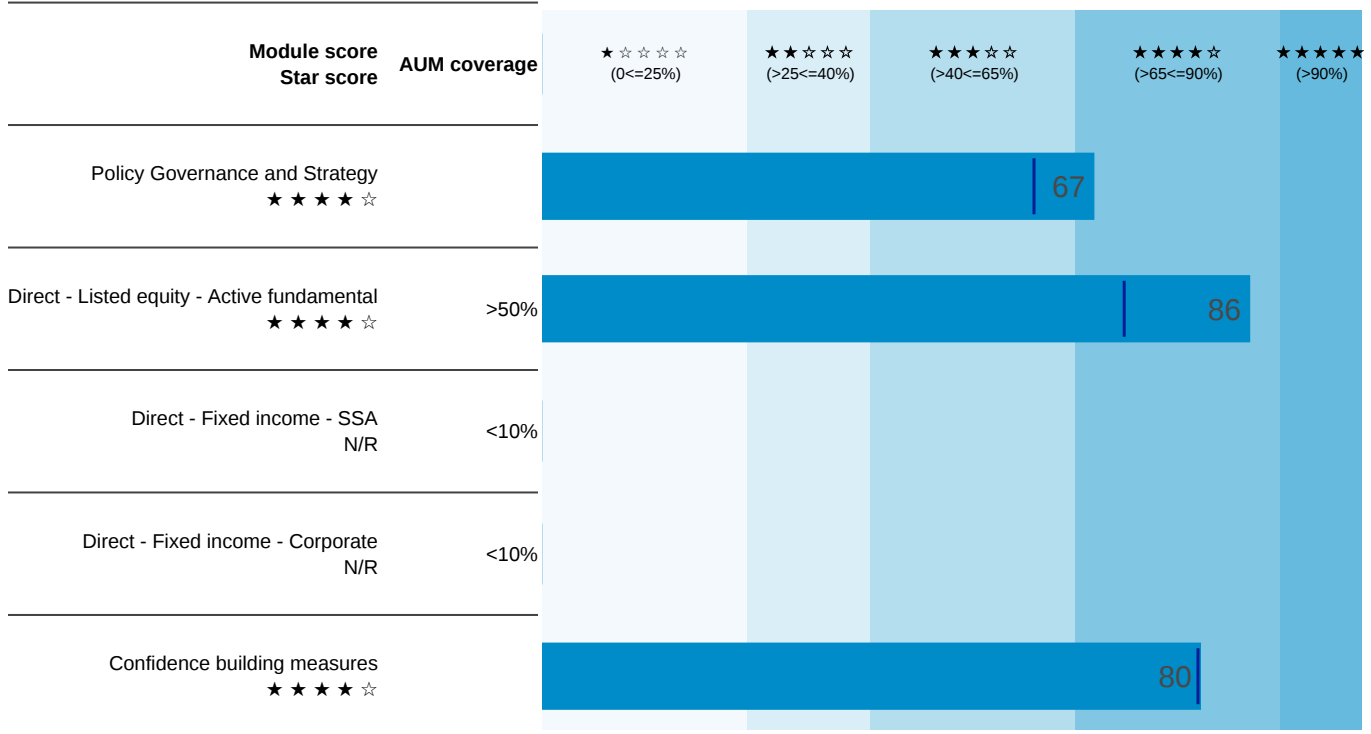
| Module score Star score | AUM coverage | ★☆☆☆☆ (0<=25%) | ★★☆☆☆ (>25<=40%) | ★★★☆☆ (>40<=65%) | ★★★★☆ (>65<=90%) | ★★★★★ (>90%) |
|---|---|---|---|---|---|---|
| Policy Governance and Strategy ★★★★☆ | | 67 | | | | |
| Direct - Listed equity - Active fundamental ★★★★☆ | >50% | 86 | | | | |
| Direct - Fixed income - SSA N/R | <10% | | | | | |
| Direct - Fixed income - Corporate N/R | <10% | | | | | |
| Confidence building measures ★★★★☆ | | 80 | | | | |